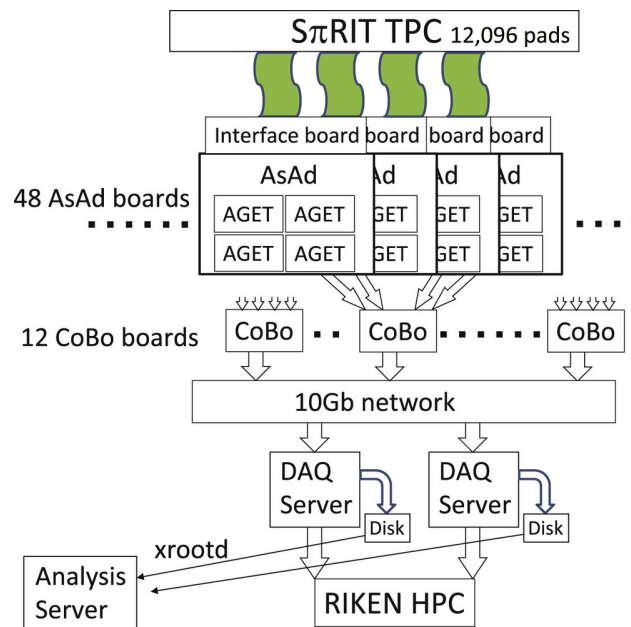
SπRIT TPC 12,096 pads

Interface board board board board

48 AsAd boards

AsAd Ad Ad Ad

AGET AGET GET GET GET
AGET AGET GET GET GET

12 CoBo boards

CoBo CoBo CoBo

10Gb network

DAQ Server

DAQ Server

Disk

Disk

xrootd

Analysis Server

RIKEN HPC